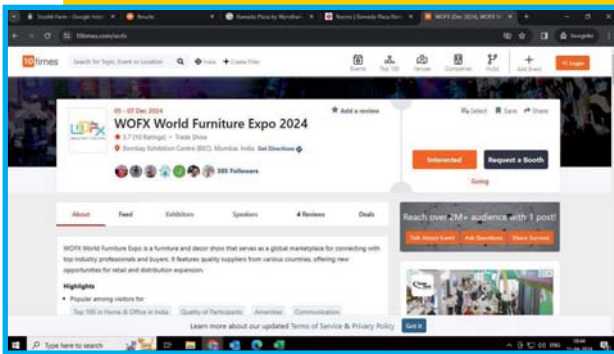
Srushti Farm - Google Hotel | Results | Ramada Plaza by Wyndham | Rooms | Ramada Plaza Palm | WOFX (Dec 2024), WOFX W

10times.com/wofx

10times

Search for Topic, Event or Location

India

Create Filter

Events | Top 100 | Venues | Companies | Pulse | Add Event | Login

05 - 07 Dec 2024

WOFX World Furniture Expo 2024

Add a review

Select | Save | Share

3.7 (10 Ratings) • Trade Show

Bombay Exhibition Centre (BEC), Mumbai, India Get Directions

585 Followers

Interested

Request a Booth

Going

About | Feed | Exhibitors | Speakers | 4 Reviews | Deals

Reach over 2M+ audience with 1 post!

Talk About Event | Ask Questions | Share Success

WOFX World Furniture Expo is a furniture and decor show that serves as a global marketplace for connecting with top industry professionals and buyers. It features quality suppliers from various countries, offering new opportunities for retail and distribution expansion.

Highlights

• Popular among visitors for:

Top 100 in Home & Office in India | Quality of Participants | Amenities | Communication

Learn more about our updated Terms of Service & Privacy Policy Got it

Type here to search